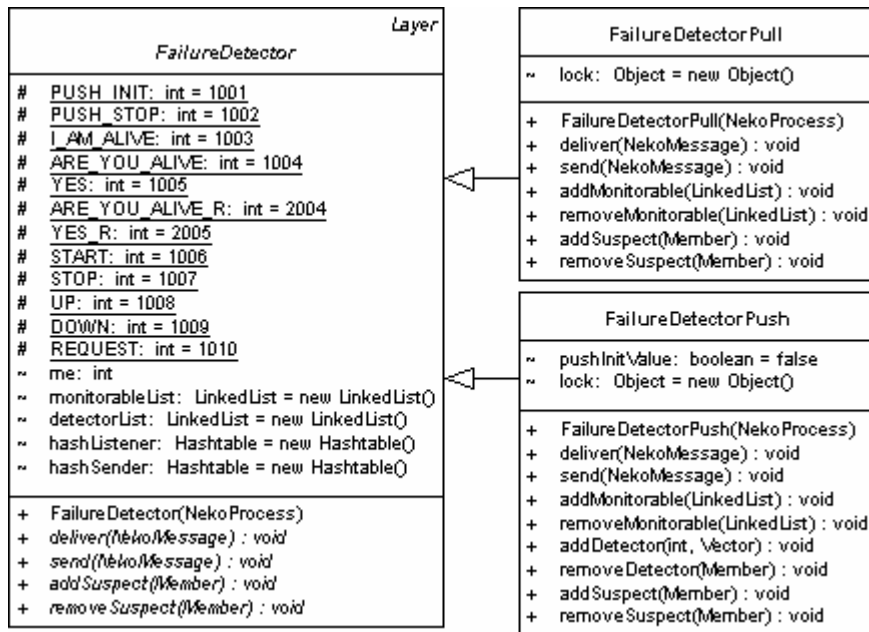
Layer
FailureDetector

# PUSH_INIT: int = 1001
# PUSH_STOP: int = 1002
# I_AM_ALIVE: int = 1003
# ARE_YOU_ALIVE: int = 1004
# YES: int = 1005
# ARE_YOU_ALIVE_R: int = 2004
# YES_R: int = 2005
# START: int = 1006
# STOP: int = 1007
# UP: int = 1008
# DOWN: int = 1009
# REQUEST: int = 1010
~ me: int
~ monitorableList: LinkedList = new LinkedList()
~ detectorList: LinkedList = new LinkedList()
~ hashListener: Hashtable = new Hashtable()
~ hashSender: Hashtable = new Hashtable()

+ FailureDetector(NekoProcess)
+ deliver(NekoMessage) : void
+ send(NekoMessage) : void
+ addSuspect(Member) : void
+ removeSuspect(Member) : void

FailureDetectorPull

~ lock: Object = new Object()

+ FailureDetectorPull(NekoProcess)
+ deliver(NekoMessage) : void
+ send(NekoMessage) : void
+ addMonitorable(LinkedList) : void
+ removeMonitorable(LinkedList) : void
+ addSuspect(Member) : void
+ removeSuspect(Member) : void

FailureDetectorPush

~ pushInitValue: boolean = false
~ lock: Object = new Object()

+ FailureDetectorPush(NekoProcess)
+ deliver(NekoMessage) : void
+ send(NekoMessage) : void
+ addMonitorable(LinkedList) : void
+ removeMonitorable(LinkedList) : void
+ addDetector(int, Vector) : void
+ removeDetector(Member) : void
+ addSuspect(Member) : void
+ removeSuspect(Member) : void